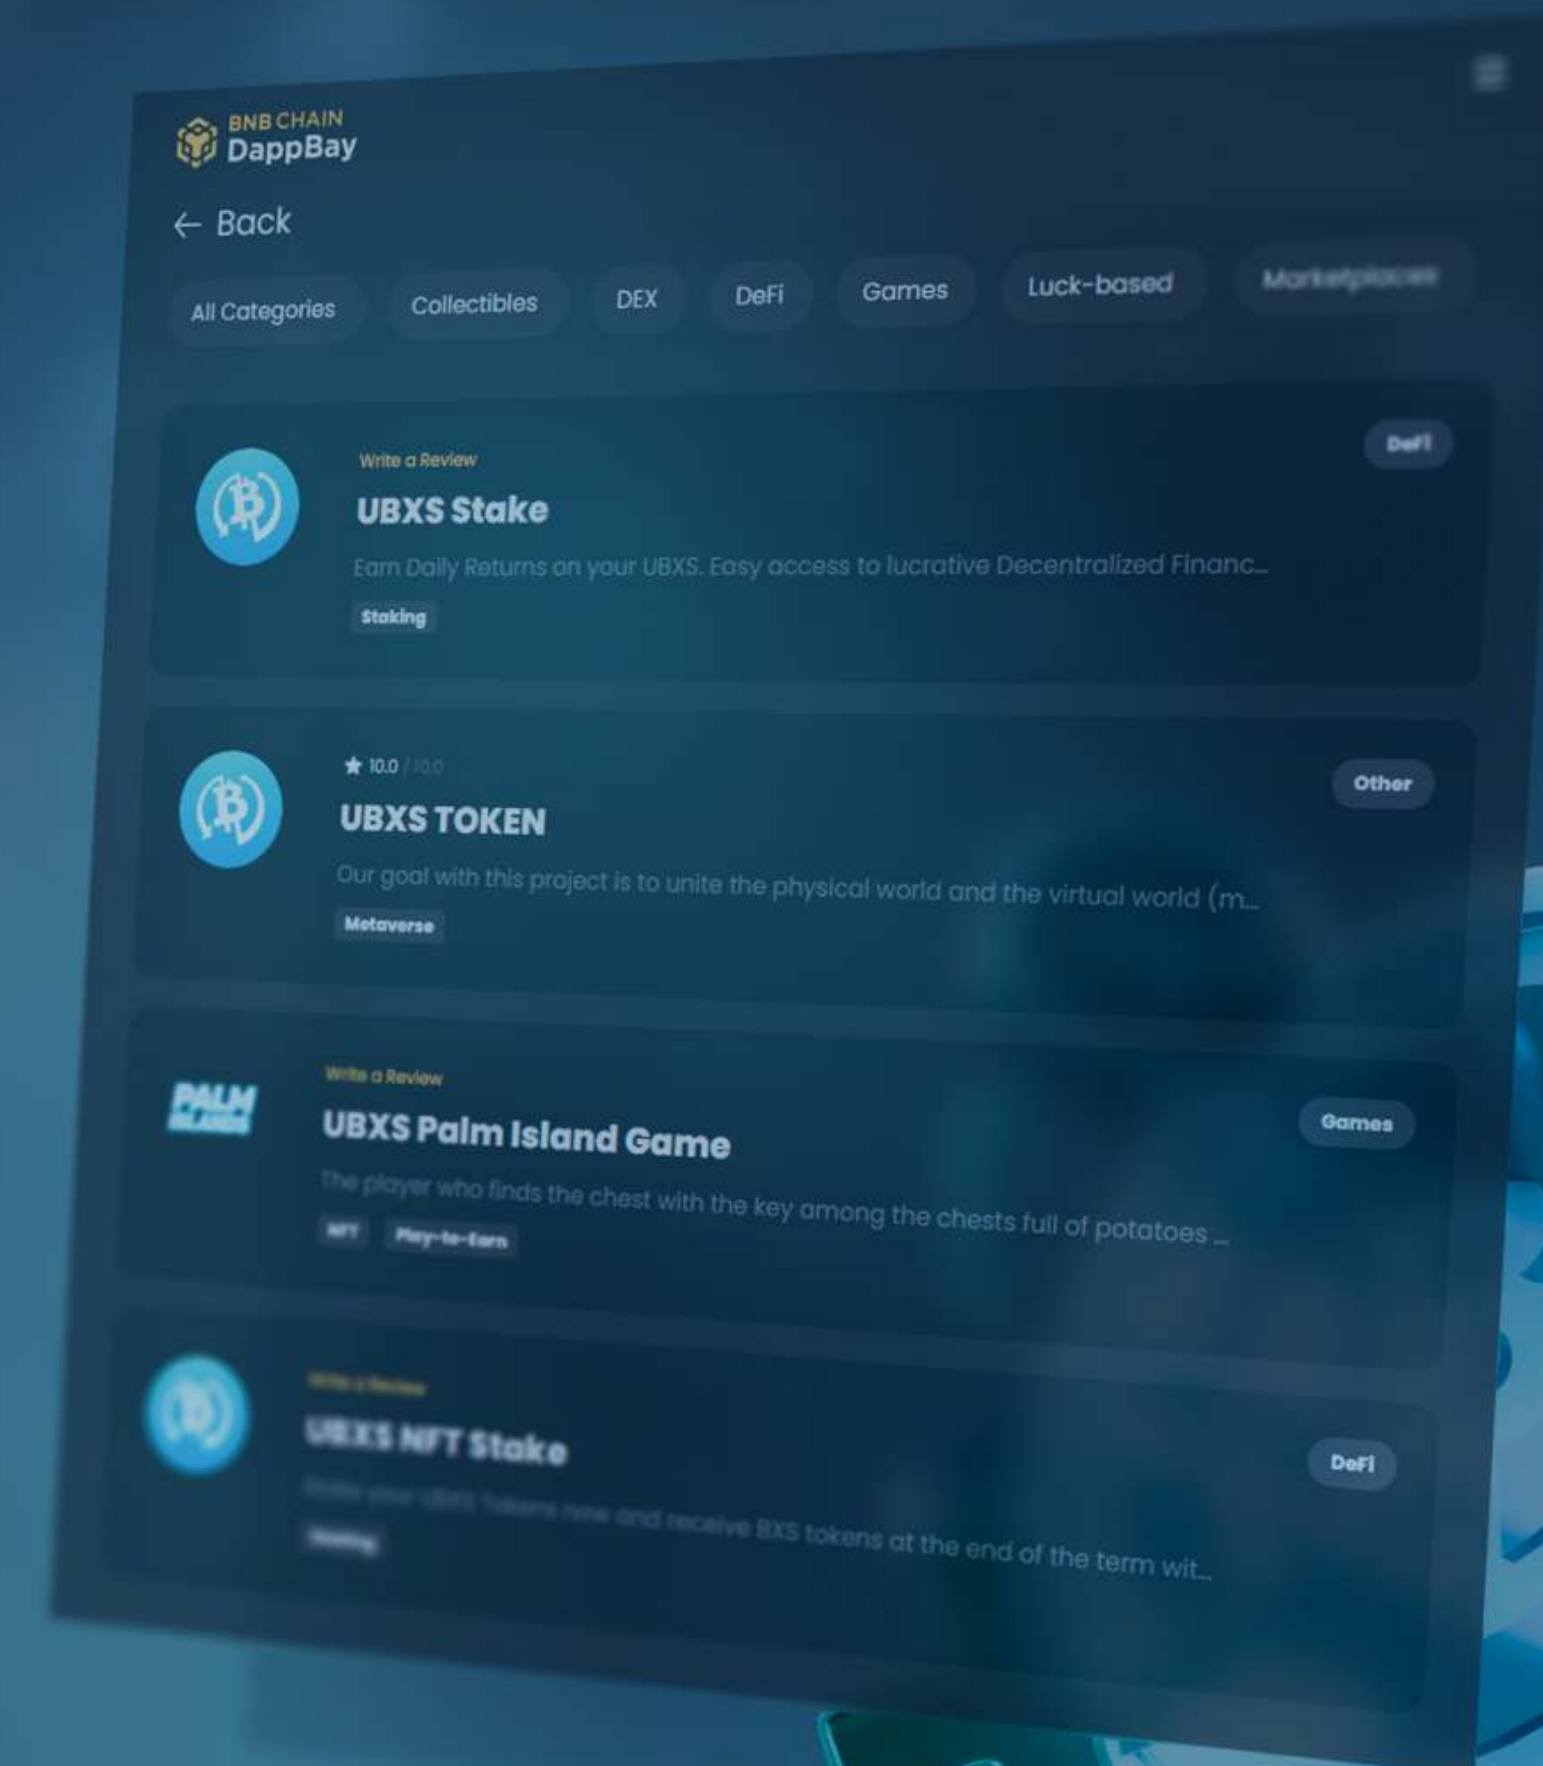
BNB CHAIN
DappBay

← Back

All Categories | Collectibles | DEX | DeFi | Games | Luck-based | Marketplaces

Write a Review
UBXS Stake
DeFi
Earn Daily Returns on your UBXS. Easy access to lucrative Decentralized Financ...
Staking

★ 10.0 / 10.0
UBXS TOKEN
Other
Our goal with this project is to unite the physical world and the virtual world (m...
Metaverse

PALM ISLANDS
Write a Review
UBXS Palm Island Game
Games
The player who finds the chest with the key among the chests full of potatoes ...
NFT | Play-to-Earn

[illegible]
UBXS NFT Stake
DeFi
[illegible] and receive BXS tokens at the end of the term wit...
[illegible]